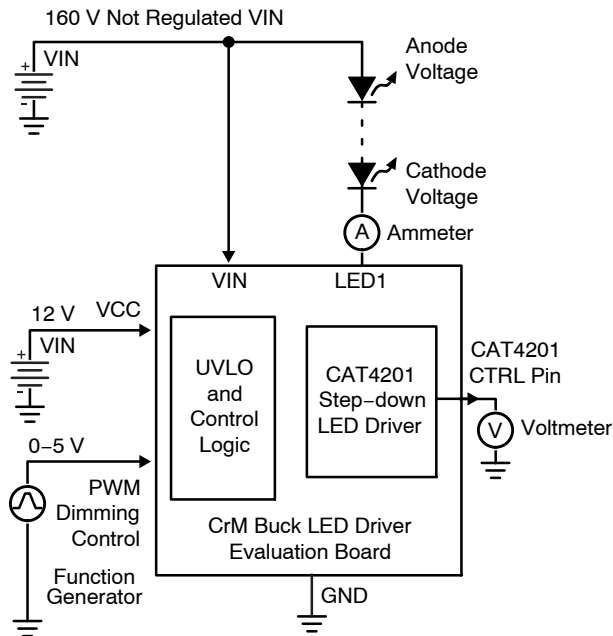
160 V Not Regulated VIN

+
VIN

Anode Voltage

Cathode Voltage

A
Ammeter

VIN

LED1

12 V
VCC
+
VIN

UVLO and Control Logic

CAT4201 Step−down LED Driver

CAT4201 CTRL Pin

V
Voltmeter

0−5 V

PWM Dimming Control

CrM Buck LED Driver Evaluation Board

Function Generator

GND